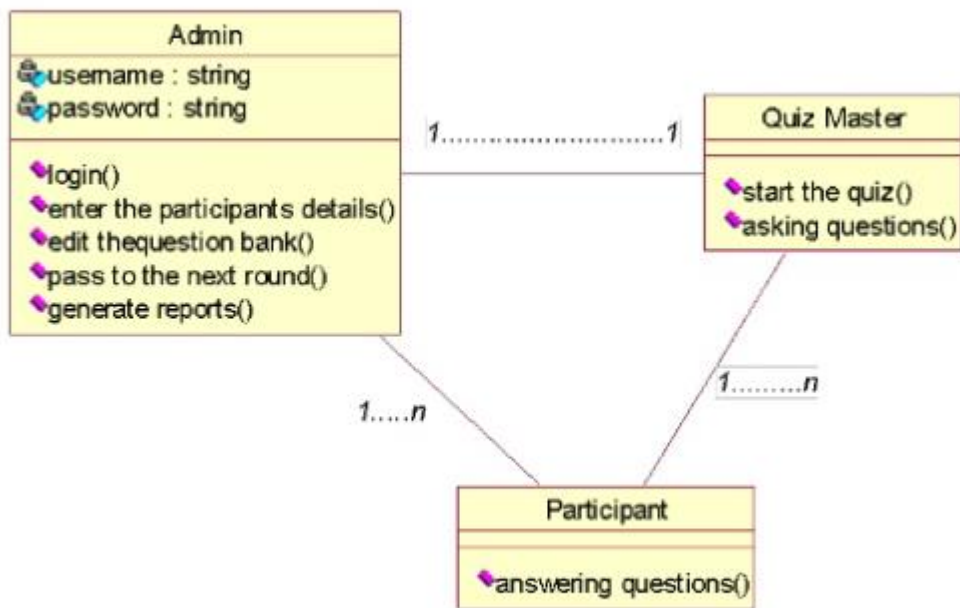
Admin

username : string
password : string

login()
enter the participants details()
edit thequestion bank()
pass to the next round()
generate reports()

1............................1

Quiz Master

start the quiz()
asking questions()

1.....n

1.........n

Participant

answering questions()